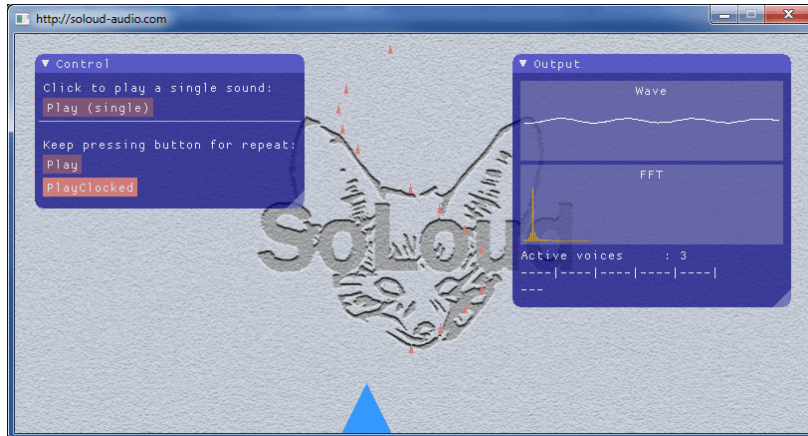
http://soloud-audio.com

▼ Control

Click to play a single sound:

Play (single)

Keep pressing button for repeat:

Play

PlayClocked

SoLoud

▼ Output

Wave

FFT

Active voices : 3

----|----|----|----|----|

---